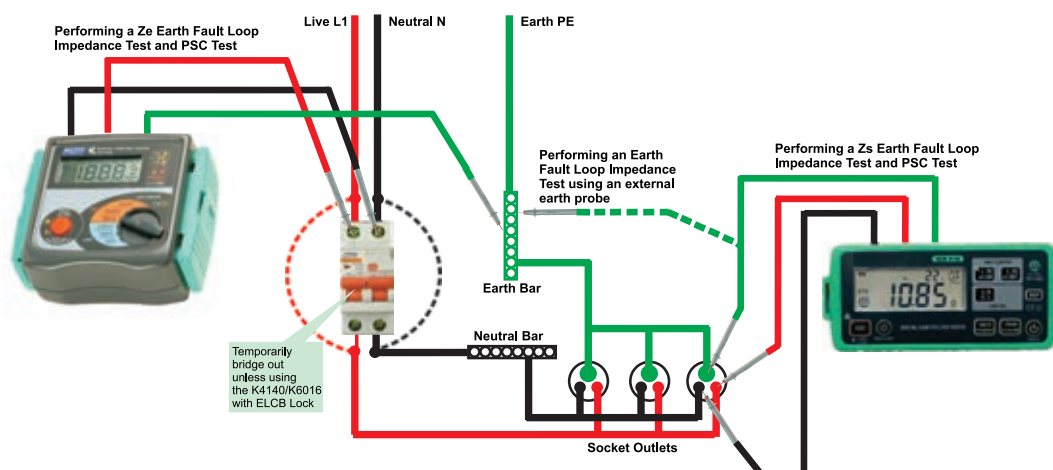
Performing a Ze Earth Fault Loop Impedance Test and PSC Test

Live L1

Neutral N

Earth PE

Performing an Earth Fault Loop Impedance Test using an external earth probe

Performing a Zs Earth Fault Loop Impedance Test and PSC Test

1888

Earth Bar

Neutral Bar

Temporarily bridge out unless using the K4140/K6016 with ELCB Lock

1085

Socket Outlets